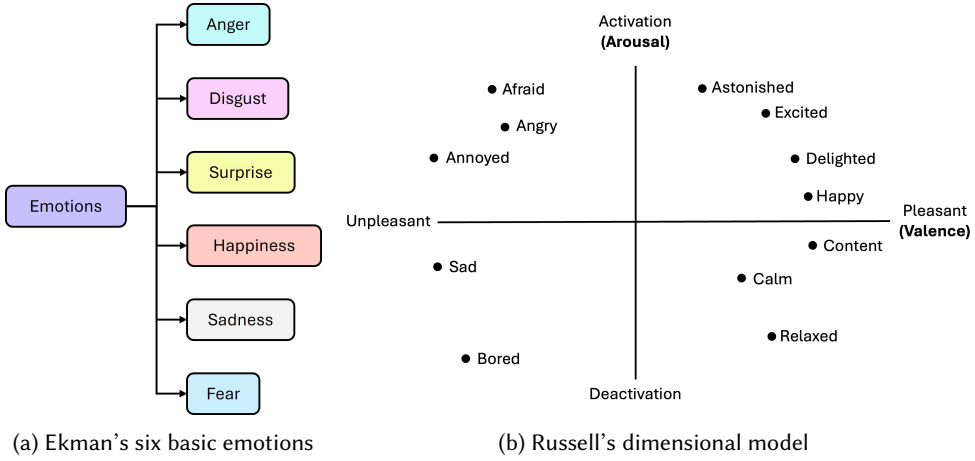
Emotions

Anger

Disgust

Surprise

Happiness

Sadness

Fear

(a) Ekman's six basic emotions

Activation
**(Arousal)**

Afraid

Angry

Annoyed

Astonished

Excited

Delighted

Happy

Unpleasant

Pleasant
**(Valence)**

Content

Sad

Calm

Relaxed

Bored

Deactivation

(b) Russell's dimensional model